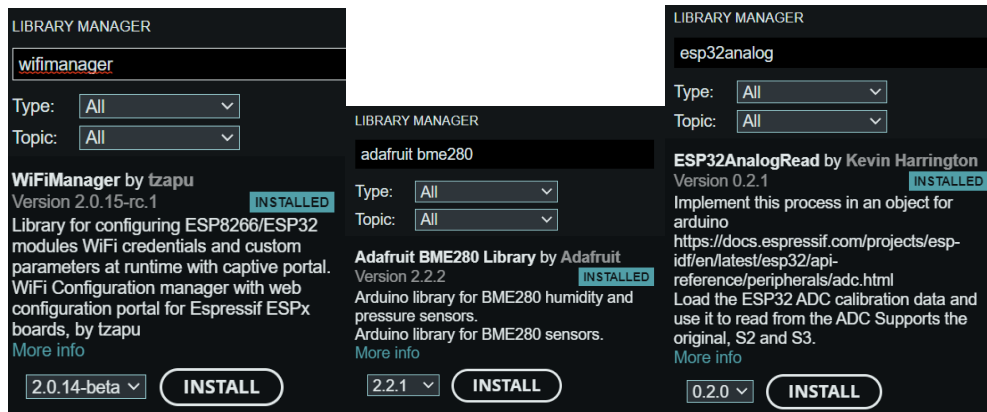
LIBRARY MANAGER

wifimanager

Type: All

Topic: All

WiFiManager by tzapu
Version 2.0.15-rc.1 INSTALLED
Library for configuring ESP8266/ESP32 modules WiFi credentials and custom parameters at runtime with captive portal. WiFi Configuration manager with web configuration portal for Espressif ESPx boards, by tzapu
More info

2.0.14-beta INSTALL

LIBRARY MANAGER

adafruit bme280

Type: All

Topic: All

Adafruit BME280 Library by Adafruit
Version 2.2.2 INSTALLED
Arduino library for BME280 humidity and pressure sensors.
Arduino library for BME280 sensors.
More info

2.2.1 INSTALL

LIBRARY MANAGER

esp32analog

Type: All

Topic: All

ESP32AnalogRead by Kevin Harrington
Version 0.2.1 INSTALLED
Implement this process in an object for arduino
https://docs.espressif.com/projects/esp-idf/en/latest/esp32/api-reference/peripherals/adc.html
Load the ESP32 ADC calibration data and use it to read from the ADC Supports the original, S2 and S3.
More info

0.2.0 INSTALL